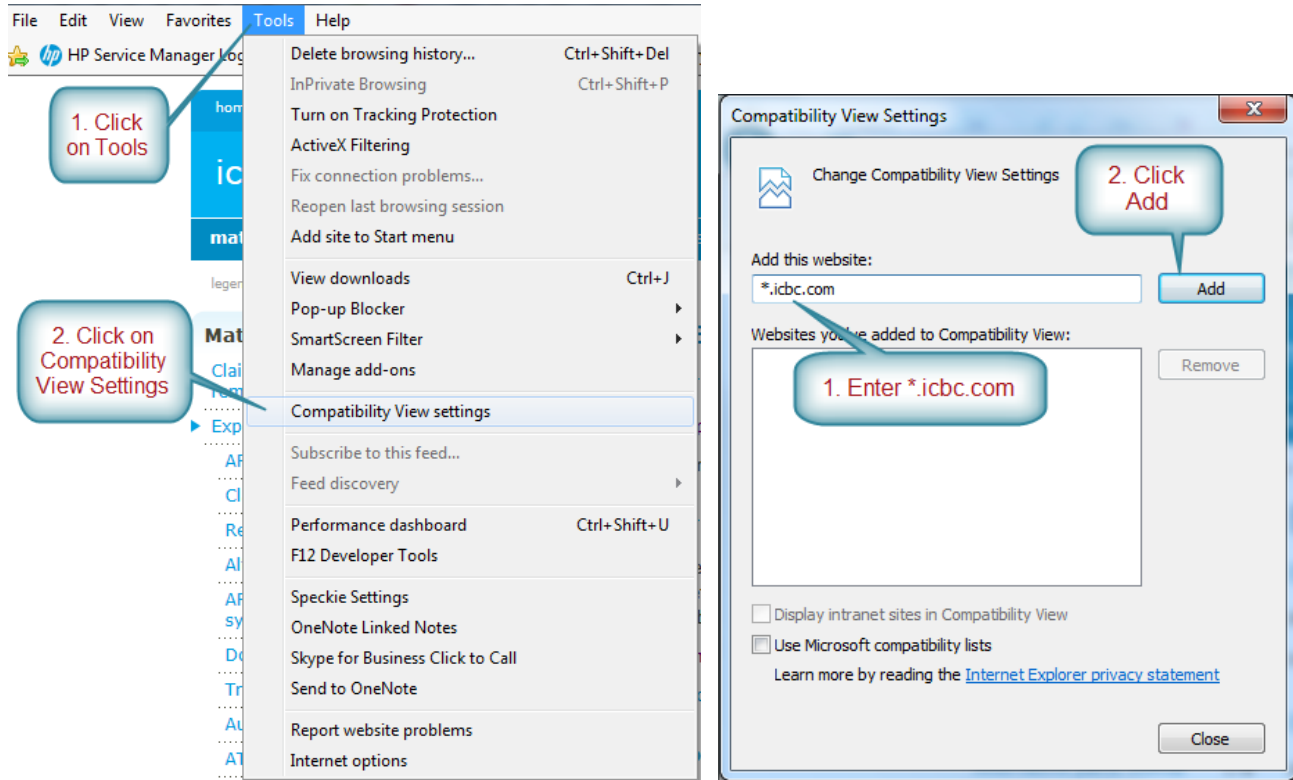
File Edit View Favorites Tools Help

HP Service Manager Log

1. Click on Tools

hom

ic

mat

legen

2. Click on Compatibility View Settings

Mat

Clai rem

Exp

AF

Cl

Re

Al

AF sy

Do

Tr

Au

AT

Delete browsing history... Ctrl+Shift+Del
InPrivate Browsing Ctrl+Shift+P
Turn on Tracking Protection
ActiveX Filtering
Fix connection problems...
Reopen last browsing session
Add site to Start menu
View downloads Ctrl+J
Pop-up Blocker
SmartScreen Filter
Manage add-ons
Compatibility View settings
Subscribe to this feed...
Feed discovery
Performance dashboard Ctrl+Shift+U
F12 Developer Tools
Speckie Settings
OneNote Linked Notes
Skype for Business Click to Call
Send to OneNote
Report website problems
Internet options

Compatibility View Settings

Change Compatibility View Settings

2. Click Add

Add this website:

*.icbc.com

Add

Websites yo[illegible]ve added to Compatibility View:

1. Enter *.icbc.com

Remove

Display intranet sites in Compatibility View

Use Microsoft compatibility lists

Learn more by reading the Internet Explorer privacy statement

Close